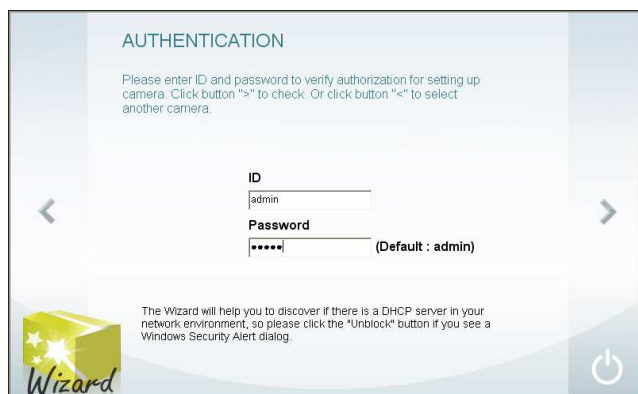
AUTHENTICATION

Please enter ID and password to verify authorization for setting up camera. Click button ">" to check. Or click button "<" to select another camera.

ID

admin

Password

●●●●● (Default : admin)

The Wizard will help you to discover if there is a DHCP server in your network environment, so please click the "Unblock" button if you see a Windows Security Alert dialog.

Wizard